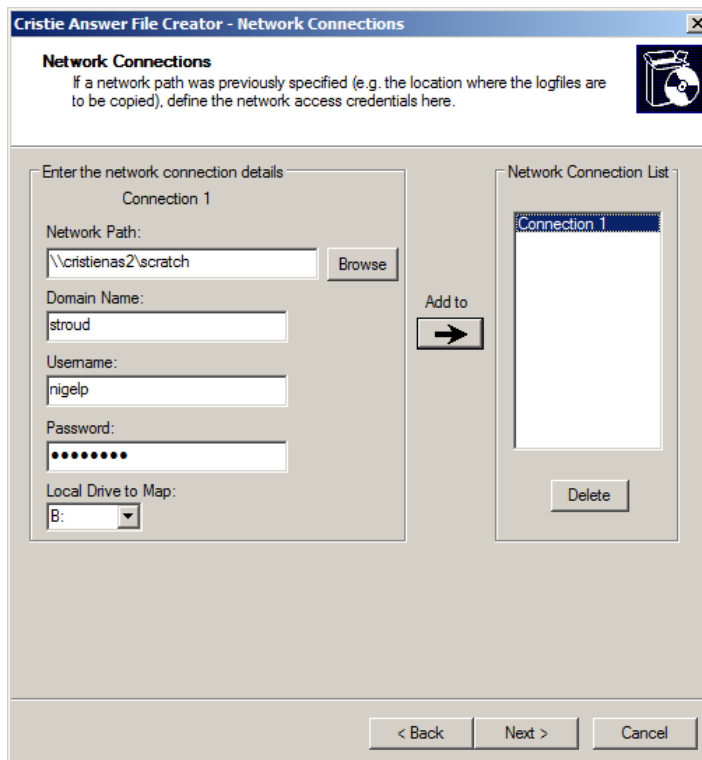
Cristie Answer File Creator - Network Connections

Network Connections
If a network path was previously specified (e.g. the location where the logfiles are to be copied), define the network access credentials here.

Enter the network connection details

Connection 1

Network Path:

\\cristienas2\scratch

Browse

Domain Name:

stroud

Username:

nigelp

Password:

••••••••

Local Drive to Map:

B:

Add to

Network Connection List

Connection 1

Delete

< Back

Next >

Cancel